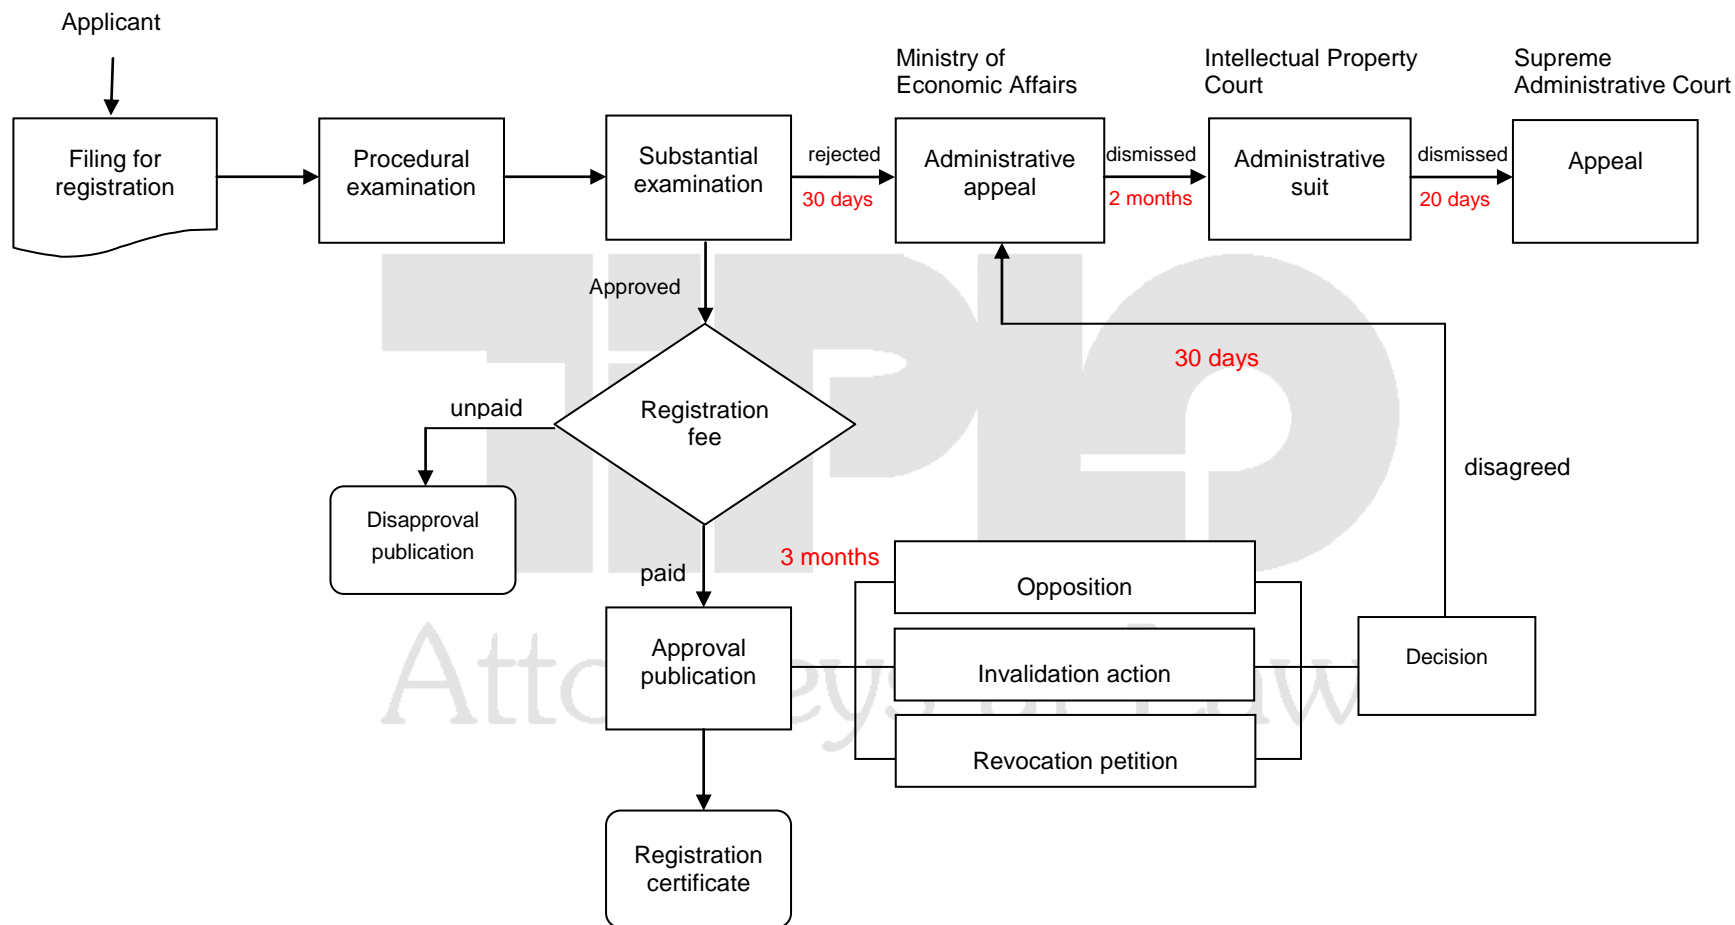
Applicant

Filing for registration

Procedural examination

Substantial examination

rejected

30 days

Ministry of Economic Affairs

Administrative appeal

dismissed

2 months

Intellectual Property Court

Administrative suit

dismissed

20 days

Supreme Administrative Court

Appeal

Approved

Registration fee

unpaid

Disapproval publication

paid

30 days

disagreed

3 months

Opposition

Invalidation action

Revocation petition

Decision

Approval publication

Registration certificate

TIPLO

Attorneys at Law